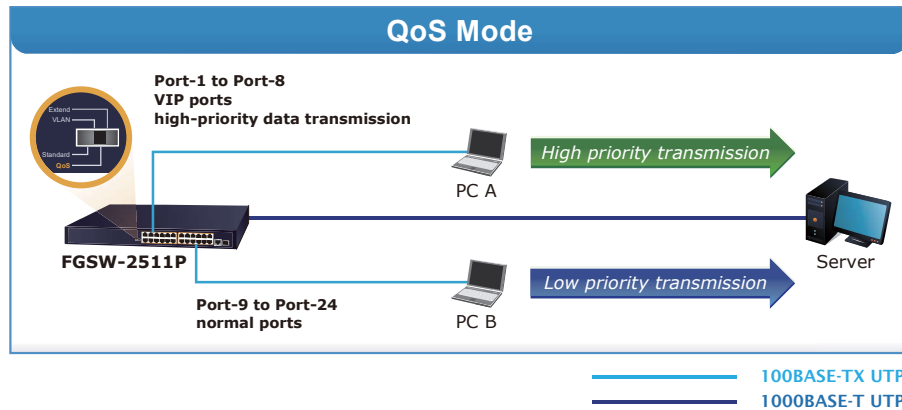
QoS Mode

Extend
VLAN
Standard
QoS

Port-1 to Port-8
VIP ports
high-priority data transmission

PC A

High priority transmission

FGSW-2511P

Server

Port-9 to Port-24
normal ports

PC B

Low priority transmission

100BASE-TX UTP
1000BASE-T UTP